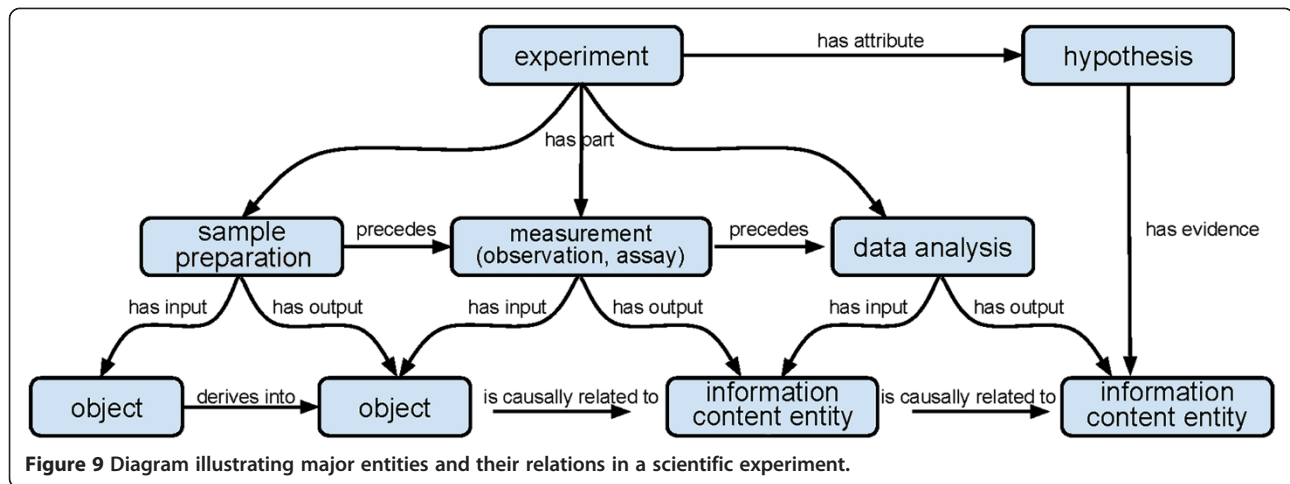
experiment

has attribute

hypothesis

has part

sample preparation

precedes

measurement (observation, assay)

precedes

data analysis

has evidence

has input

has output

has input

has output

has input

has output

object

derives into

object

is causally related to

information content entity

is causally related to

information content entity

**Figure 9 Diagram illustrating major entities and their relations in a scientific experiment.**